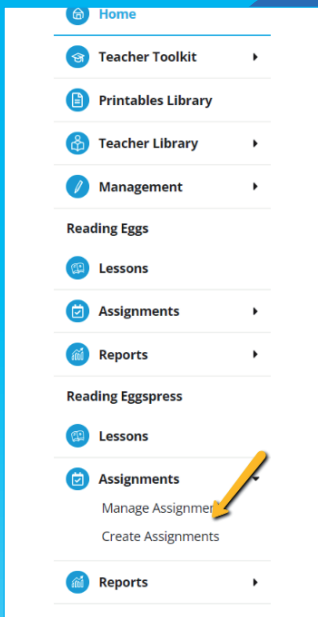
Home

Teacher Toolkit

Printables Library

Teacher Library

Management

Reading Eggs

Lessons

Assignments

Reports

Reading Eggspress

Lessons

Assignments

Manage Assignme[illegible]

Create Assignments

Reports